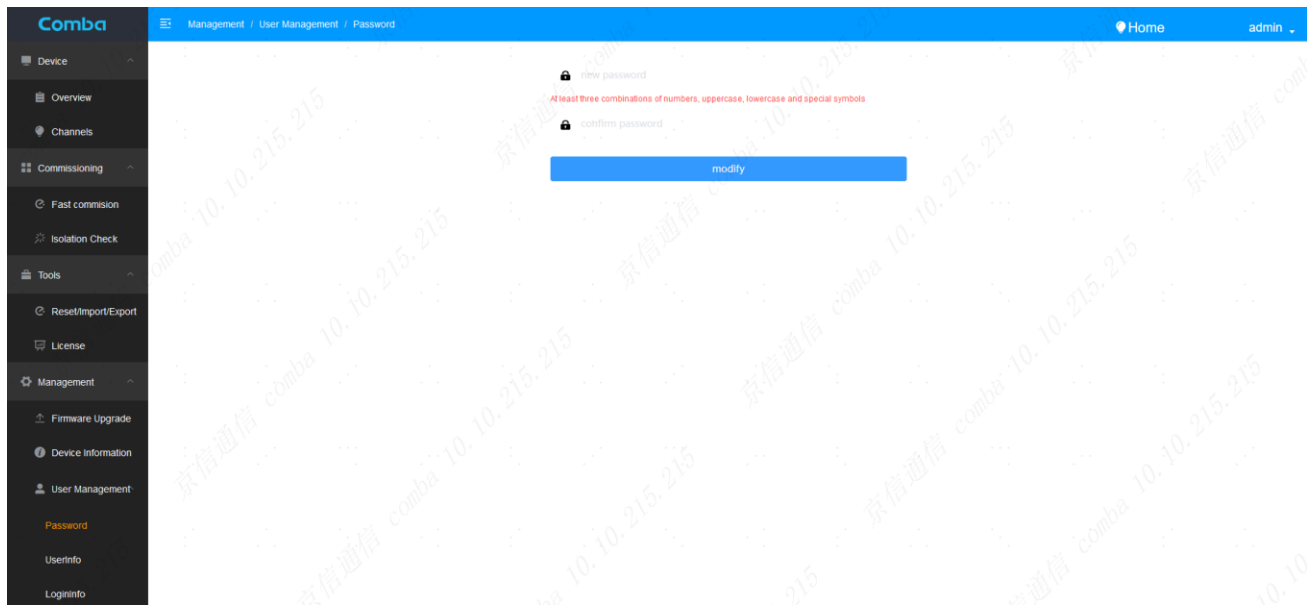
Comba

Management / User Management / Password

Home

admin

Device

Overview

Channels

Commissioning

Fast commision

Isolation Check

Tools

Reset/Import/Export

License

Management

Firmware Upgrade

Device Information

User Management

Password

UserInfo

LoginInfo

new password

At least three combinations of numbers, uppercase, lowercase and special symbols

confirm password

modify

京信通信 comba 10.10.215.215